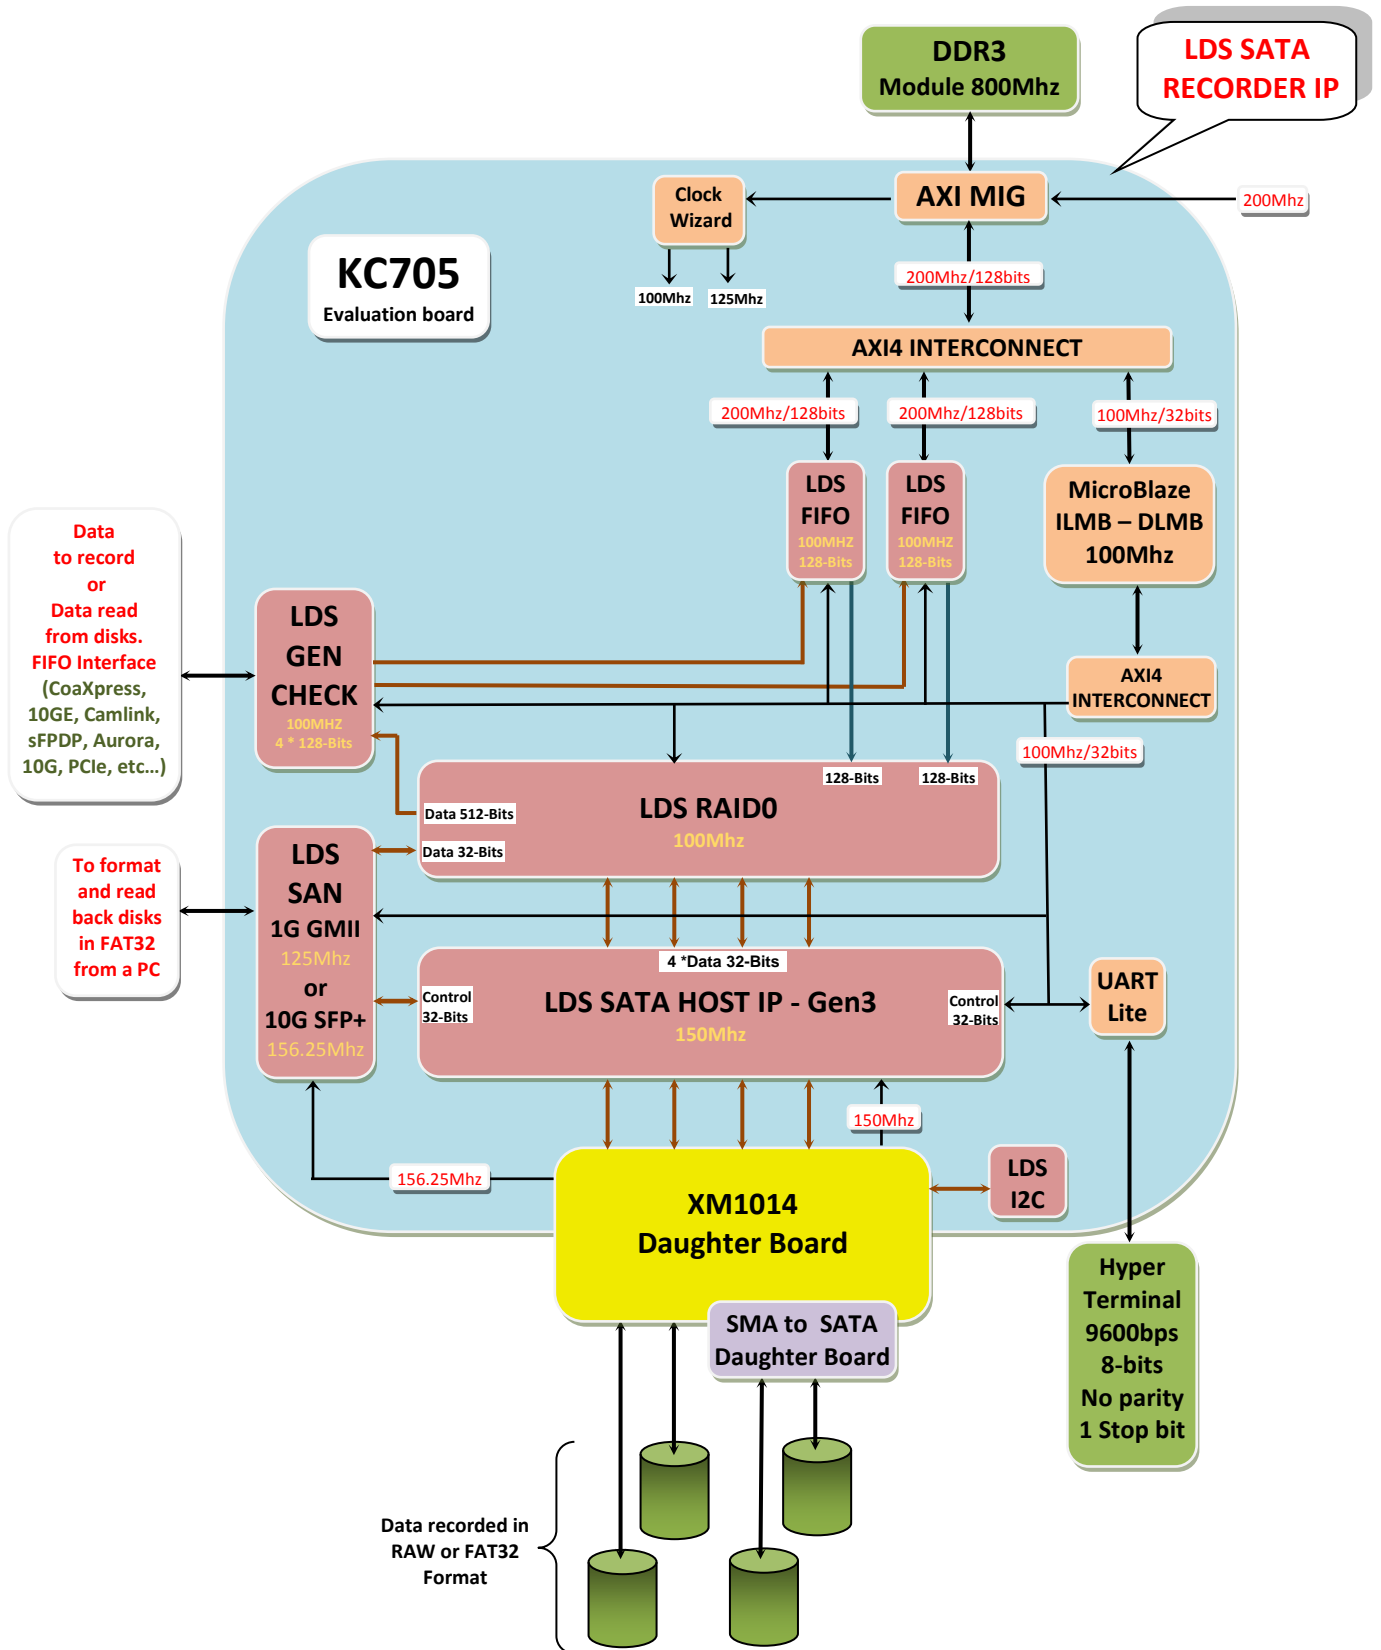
DDR3
Module 800Mhz

LDS SATA
RECORDER IP

Clock
Wizard

AXI MIG

200Mhz

100Mhz
125Mhz

200Mhz/128bits

KC705
Evaluation board

AXI4 INTERCONNECT

200Mhz/128bits
200Mhz/128bits
100Mhz/32bits

LDS
FIFO
100MHZ
128-Bits

LDS
FIFO
100MHZ
128-Bits

MicroBlaze
ILMB – DLMB
100Mhz

Data
to record
or
Data read
from disks.
FIFO Interface
(CoaXpress,
10GE, Camlink,
sFPDP, Aurora,
10G, PCIe, etc…)

LDS
GEN
CHECK
100MHZ
4 * 128-Bits

AXI4
INTERCONNECT

100Mhz/32bits

128-Bits
128-Bits

LDS RAID0
100Mhz

Data 512-Bits
Data 32-Bits

To format
and read
back disks
in FAT32
from a PC

LDS
SAN
1G GMII
125Mhz
or
10G SFP+
156.25Mhz

4 *Data 32-Bits

LDS SATA HOST IP - Gen3
150Mhz

Control
32-Bits

Control
32-Bits

UART
Lite

150Mhz

156.25Mhz

LDS
I2C

XM1014
Daughter Board

SMA to SATA
Daughter Board

Hyper
Terminal
9600bps
8-bits
No parity
1 Stop bit

Data recorded in
RAW or FAT32
Format